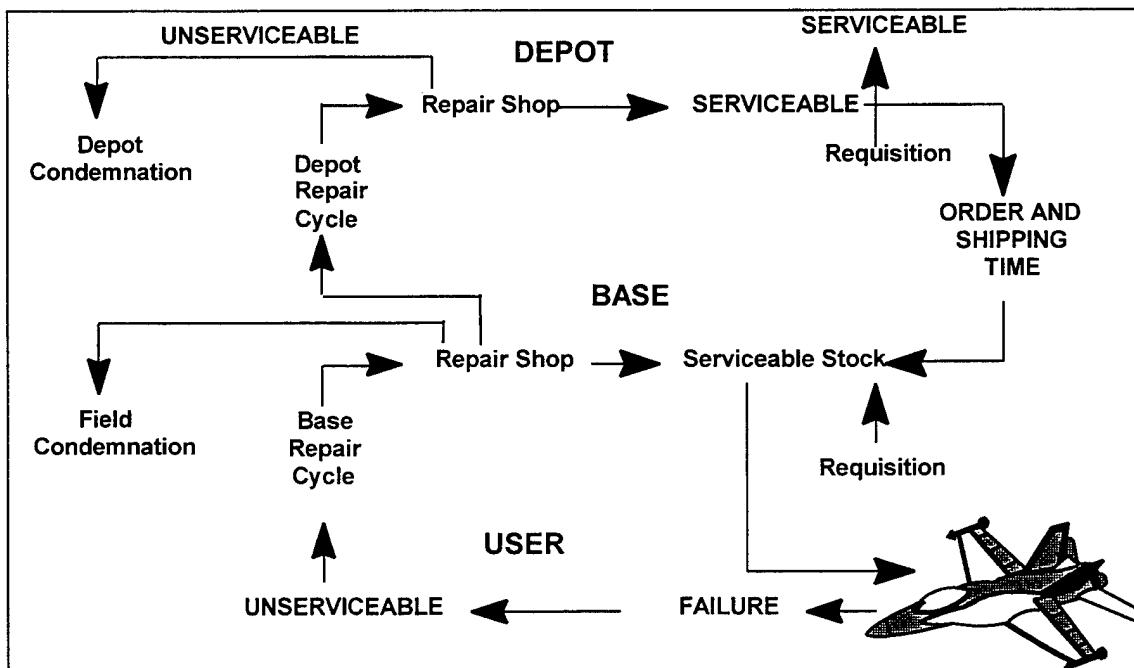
UNSERVICEABLE

DEPOT

SERVICEABLE

Depot Condemnation

Repair Shop

SERVICEABLE

Depot Repair Cycle

Requisition

ORDER AND SHIPPING TIME

BASE

Field Condemnation

Repair Shop

Serviceable Stock

Base Repair Cycle

Requisition

USER

UNSERVICEABLE

FAILURE